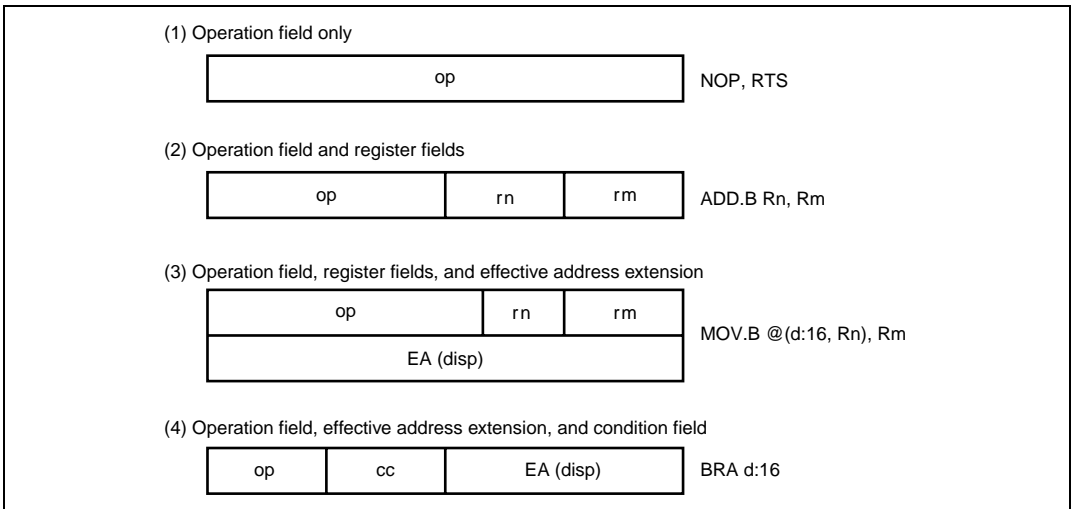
(1) Operation field only

op

NOP, RTS

(2) Operation field and register fields

op | rn | rm

ADD.B Rn, Rm

(3) Operation field, register fields, and effective address extension

op | rn | rm

EA (disp)

MOV.B @(d:16, Rn), Rm

(4) Operation field, effective address extension, and condition field

op | cc | EA (disp)

BRA d:16